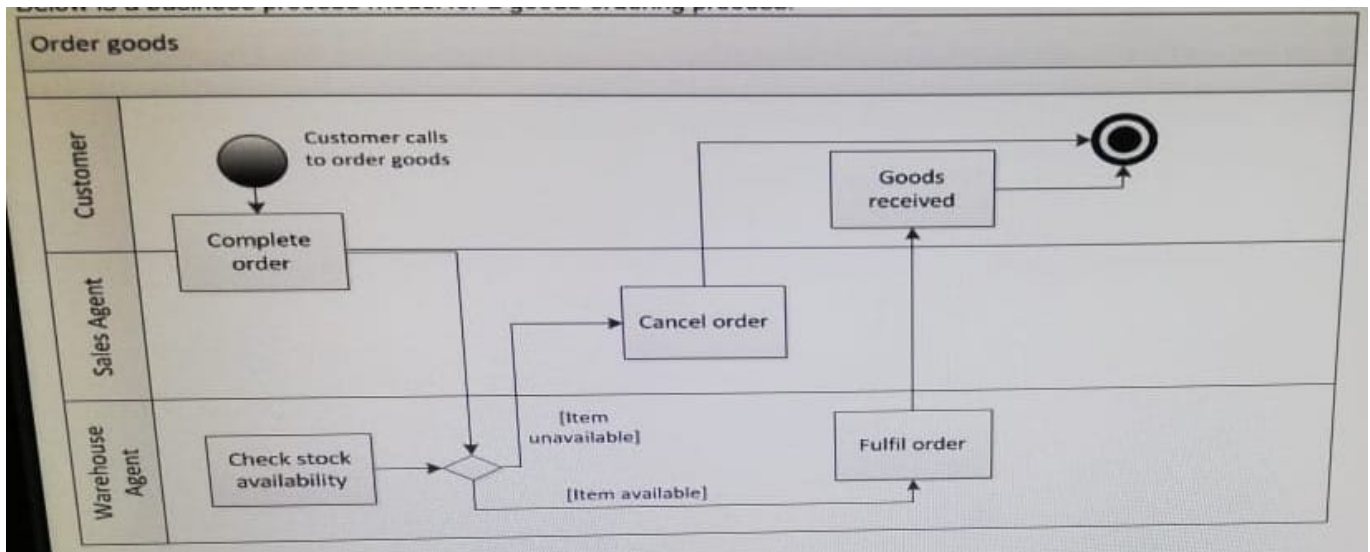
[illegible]

Order goods

Customer

Sales Agent

Warehouse Agent

Customer calls to order goods

Complete order

Goods received

Cancel order

[Item unavailable]

Check stock availability

Fulfil order

[Item available]